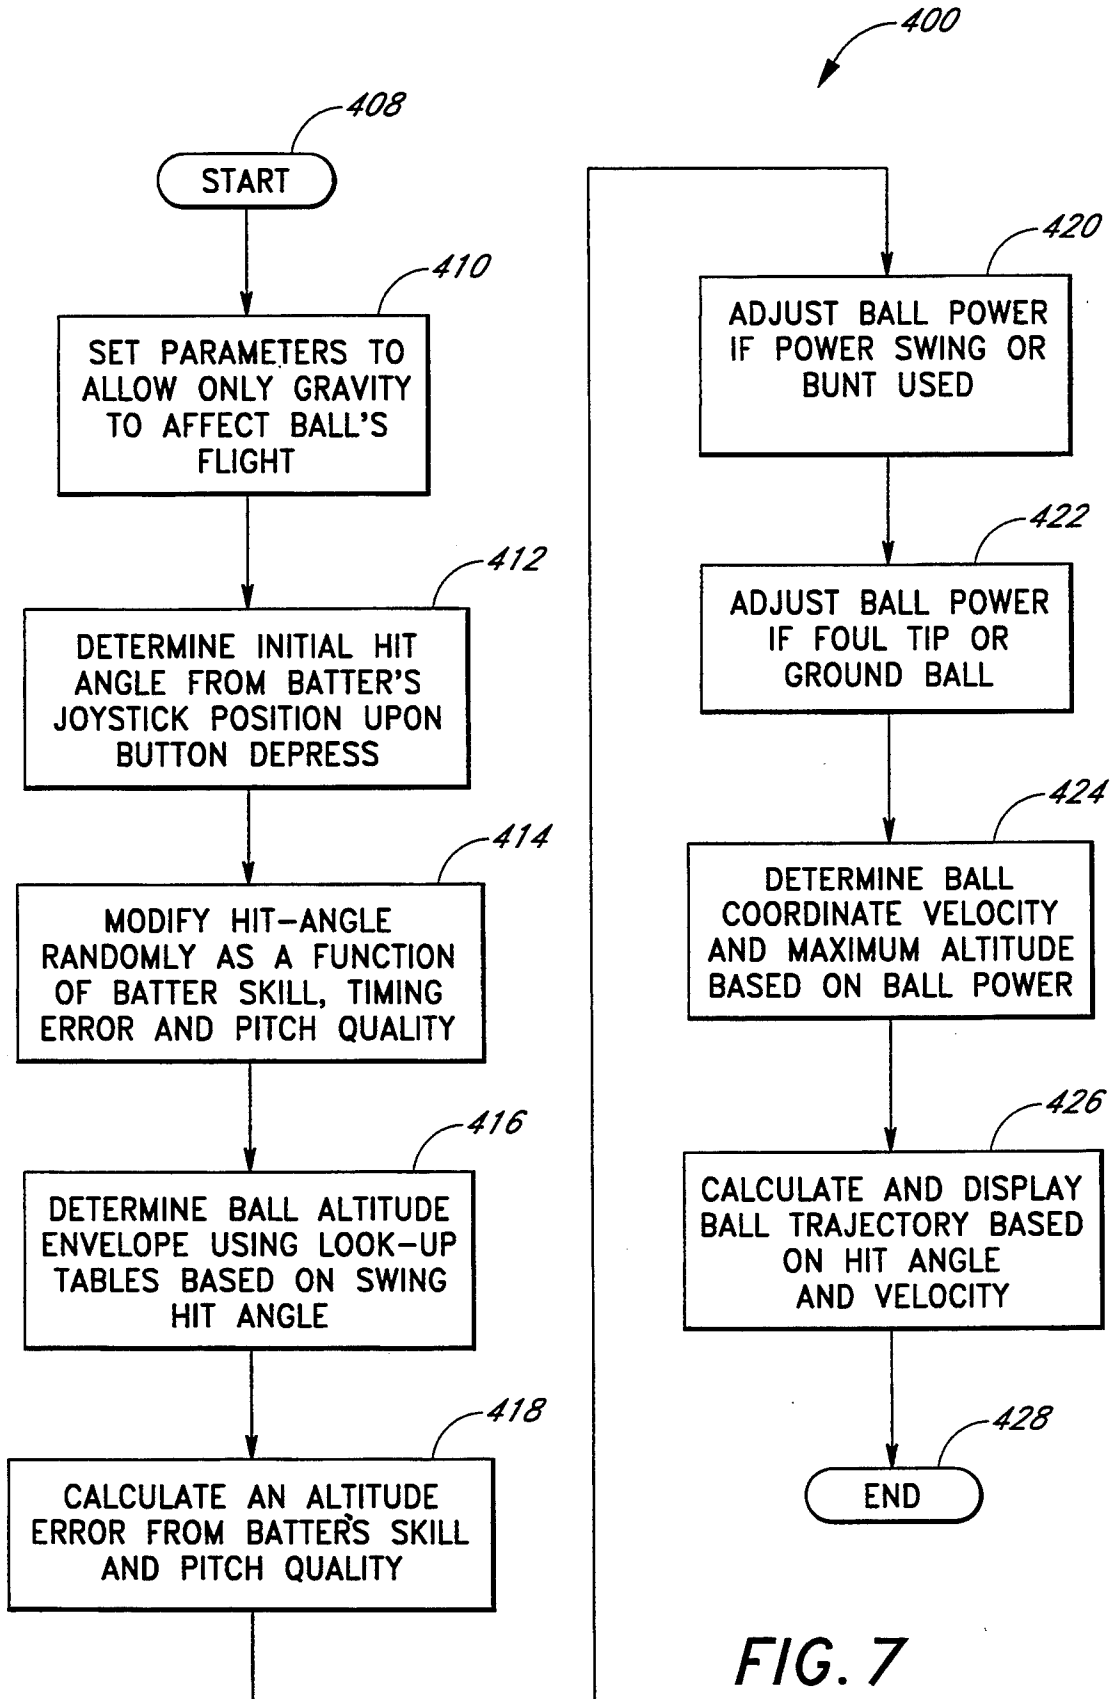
400

408

START

410

SET PARAMETERS TO ALLOW ONLY GRAVITY TO AFFECT BALL'S FLIGHT

412

DETERMINE INITIAL HIT ANGLE FROM BATTER'S JOYSTICK POSITION UPON BUTTON DEPRESS

414

MODIFY HIT-ANGLE RANDOMLY AS A FUNCTION OF BATTER SKILL, TIMING ERROR AND PITCH QUALITY

416

DETERMINE BALL ALTITUDE ENVELOPE USING LOOK-UP TABLES BASED ON SWING HIT ANGLE

418

CALCULATE AN ALTITUDE ERROR FROM BATTER'S SKILL AND PITCH QUALITY

420

ADJUST BALL POWER IF POWER SWING OR BUNT USED

422

ADJUST BALL POWER IF FOUL TIP OR GROUND BALL

424

DETERMINE BALL COORDINATE VELOCITY AND MAXIMUM ALTITUDE BASED ON BALL POWER

426

CALCULATE AND DISPLAY BALL TRAJECTORY BASED ON HIT ANGLE AND VELOCITY

428

END

FIG. 7